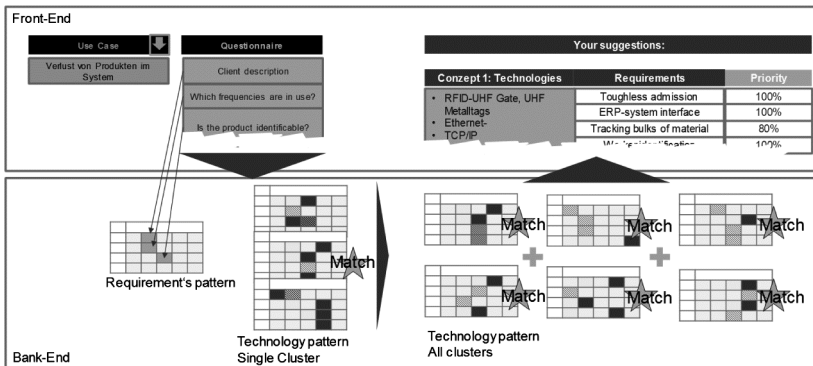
Front-End

Use Case

Verlust von Produkten im System

Questionnaire

Client description

Which frequencies are in use?

Is the product identificable?

Your suggestions:

| Conzept 1: Technologies | Requirements | Priority |
|---|---|---|
| • RFID-UHF Gate, UHF Metalltags • Ethernet-TCP/IP | Toughless admission | 100% |
| | ERP-system interface | 100% |
| | Tracking bulks of material | 80% |
| | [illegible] | 100% |

Match

Requirement's pattern

Technology pattern Single Cluster

Match

Match

Match

Match

Match

Match

Technology pattern All clusters

Bank-End